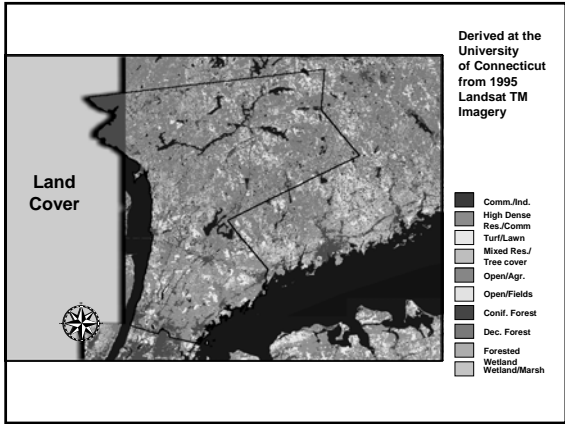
Land Cover

Derived at the University of Connecticut from 1995 Landsat TM Imagery

Comm./Ind.
High Dense Res./Comm
Turf/Lawn
Mixed Res./ Tree cover
Open/Agr.
Open/Fields
Conif. Forest
Dec. Forest
Forested Wetland
Wetland/Marsh